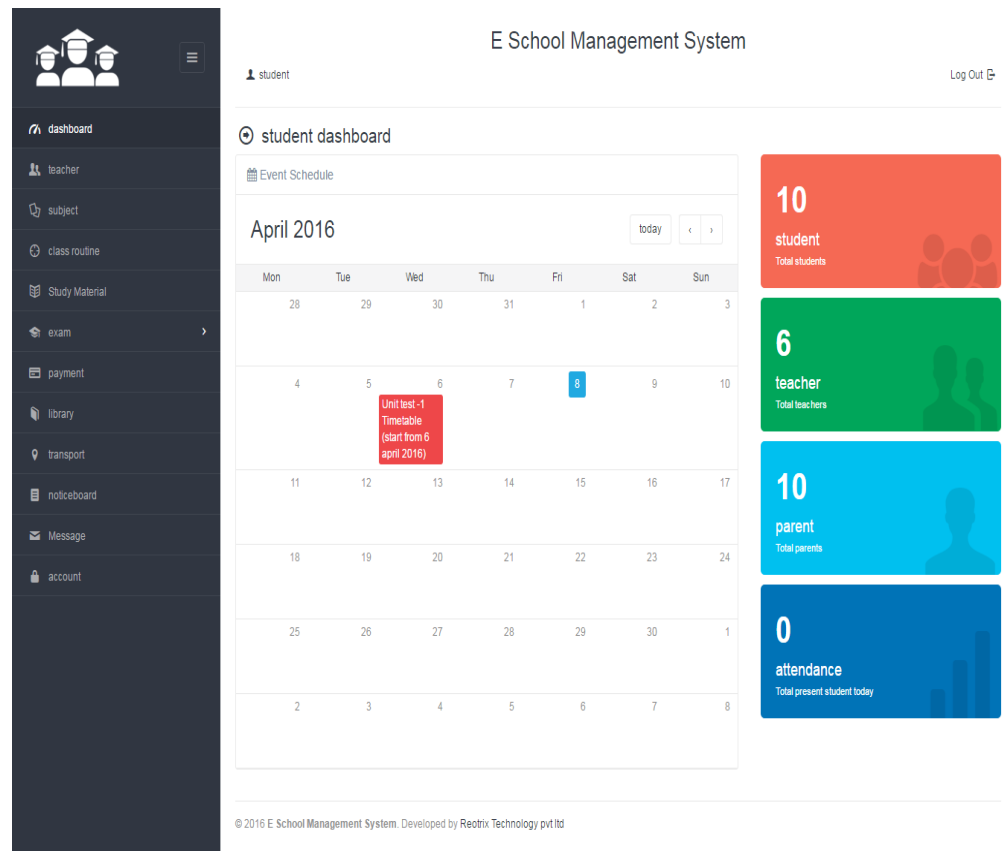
E School Management System

student

Log Out

dashboard
teacher
subject
class routine
Study Material
exam
payment
library
transport
noticeboard
Message
account

student dashboard

Event Schedule

April 2016

today ‹ ›

| Mon | Tue | Wed | Thu | Fri | Sat | Sun |
|---|---|---|---|---|---|---|
| 28 | 29 | 30 | 31 | 1 | 2 | 3 |
| 4 | 5 | 6 Unit test -1 Timetable (start from 6 april 2016) | 7 | 8 | 9 | 10 |
| 11 | 12 | 13 | 14 | 15 | 16 | 17 |
| 18 | 19 | 20 | 21 | 22 | 23 | 24 |
| 25 | 26 | 27 | 28 | 29 | 30 | 1 |
| 2 | 3 | 4 | 5 | 6 | 7 | 8 |

10
student
Total students

6
teacher
Total teachers

10
parent
Total parents

0
attendance
Total present student today

© 2016 E School Management System. Developed by Reotrix Technology pvt ltd